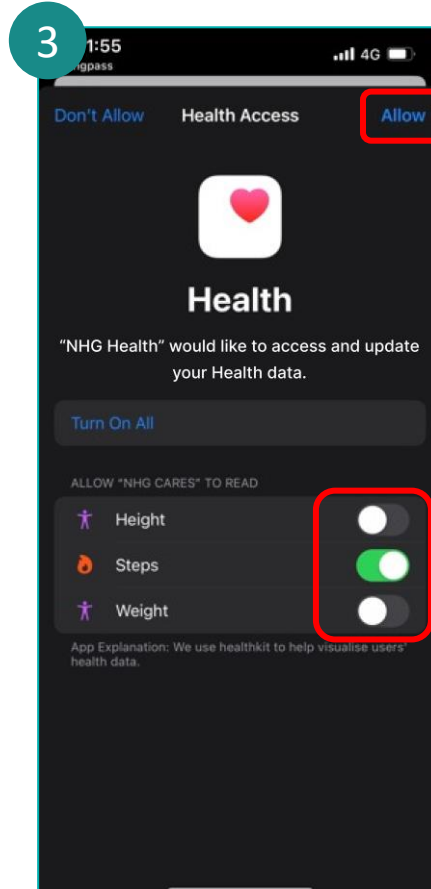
3

1:55

ngpass

4G

Don't Allow Health Access Allow

Health

"NHG Health" would like to access and update your Health data.

Turn On All

ALLOW "NHG CARES" TO READ

Height

Steps

Weight

App Explanation: We use healthkit to help visualise users' health data.